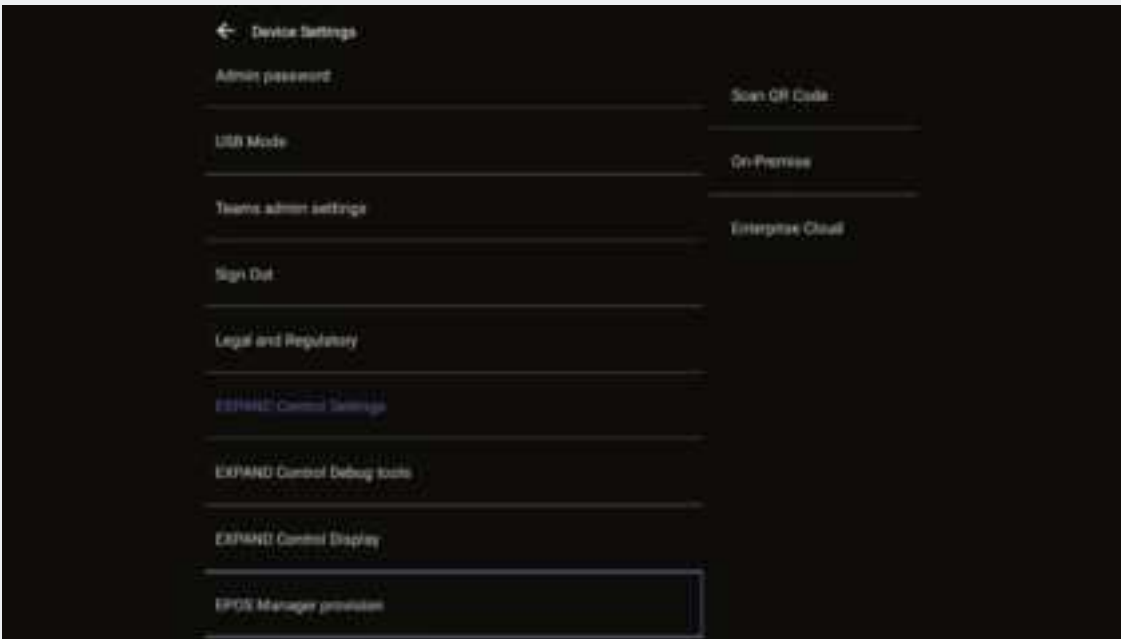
← Device Settings

Admin password

USB Mode

Teams admin settings

Sign Out

Legal and Regulatory

EXPAND Control Settings

EXPAND Control Debug tools

EXPAND Control Display

EPOS Manager provision

Scan QR Code

On-Premise

Enterprise Cloud